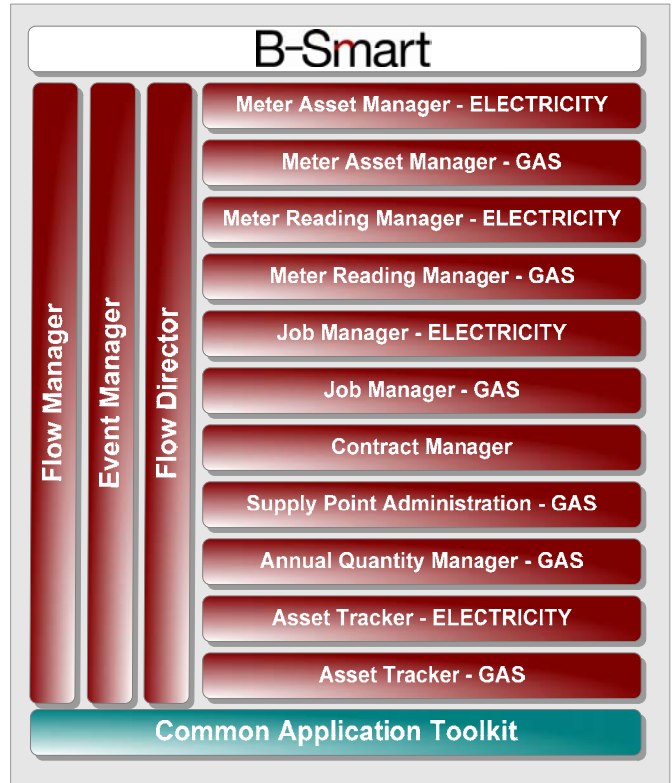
B-Smart

Flow Manager

Event Manager

Flow Director

Meter Asset Manager - ELECTRICITY

Meter Asset Manager - GAS

Meter Reading Manager - ELECTRICITY

Meter Reading Manager - GAS

Job Manager - ELECTRICITY

Job Manager - GAS

Contract Manager

Supply Point Administration - GAS

Annual Quantity Manager - GAS

Asset Tracker - ELECTRICITY

Asset Tracker - GAS

Common Application Toolkit